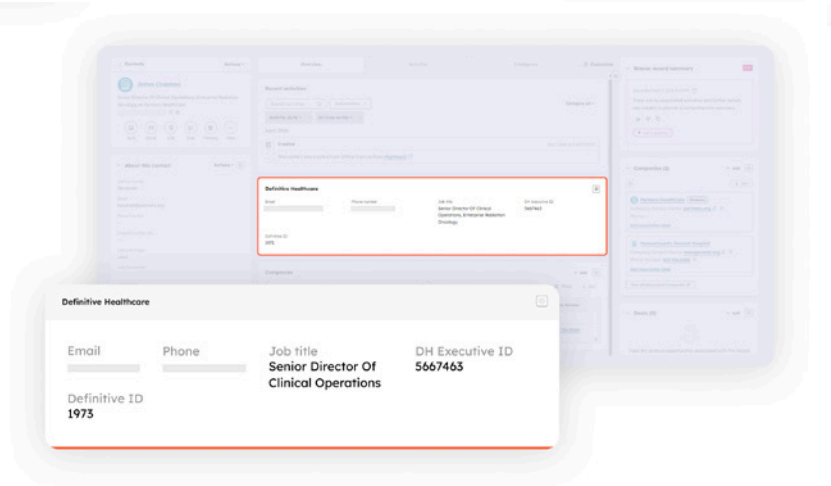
Definitive Healthcare

Email

Phone number

Job title
Senior Director Of Clinical Operations, Enterprise Radiation Oncology

DH Executive ID
5667463

Definitive ID
1973

Definitive Healthcare

Email

Phone

Job title
Senior Director Of Clinical Operations

DH Executive ID
5667463

Definitive ID
1973